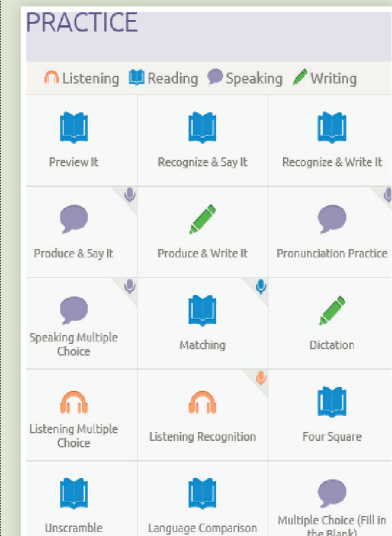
PRACTICE

Listening Reading Speaking Writing

| Preview It | Recognize & Say It | Recognize & Write It |
|---|---|---|
| Produce & Say It | Produce & Write It | Pronunciation Practice |
| Speaking Multiple Choice | Matching | Dictation |
| Listening Multiple Choice | Listening Recognition | Four Square |
| Unscramble | Language Comparison | Multiple Choice (Fill in the Blank) |